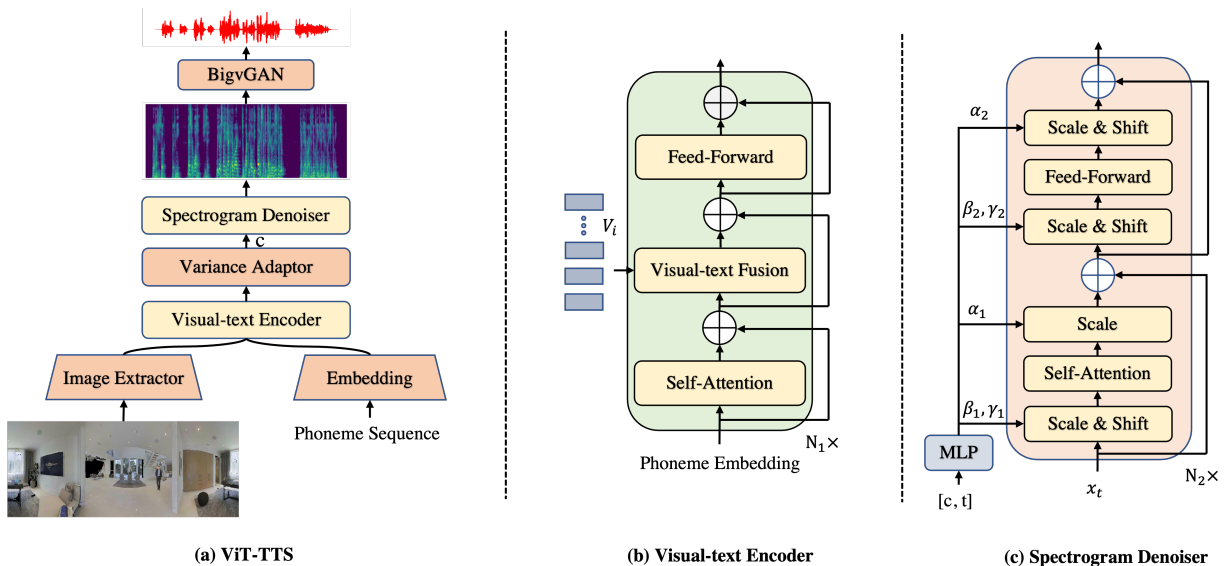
BigvGAN

Spectrogram Denoiser

c

Variance Adaptor

Visual-text Encoder

Image Extractor

Embedding

Phoneme Sequence

(a) ViT-TTS

Feed-Forward

$V_i$

Visual-text Fusion

Self-Attention

$N_1 \times$

Phoneme Embedding

(b) Visual-text Encoder

$\alpha_2$

Scale & Shift

Feed-Forward

$\beta_2, \gamma_2$

Scale & Shift

$\alpha_1$

Scale

Self-Attention

$\beta_1, \gamma_1$

Scale & Shift

MLP

[c, t]

$x_t$

$N_2 \times$

(c) Spectrogram Denoiser